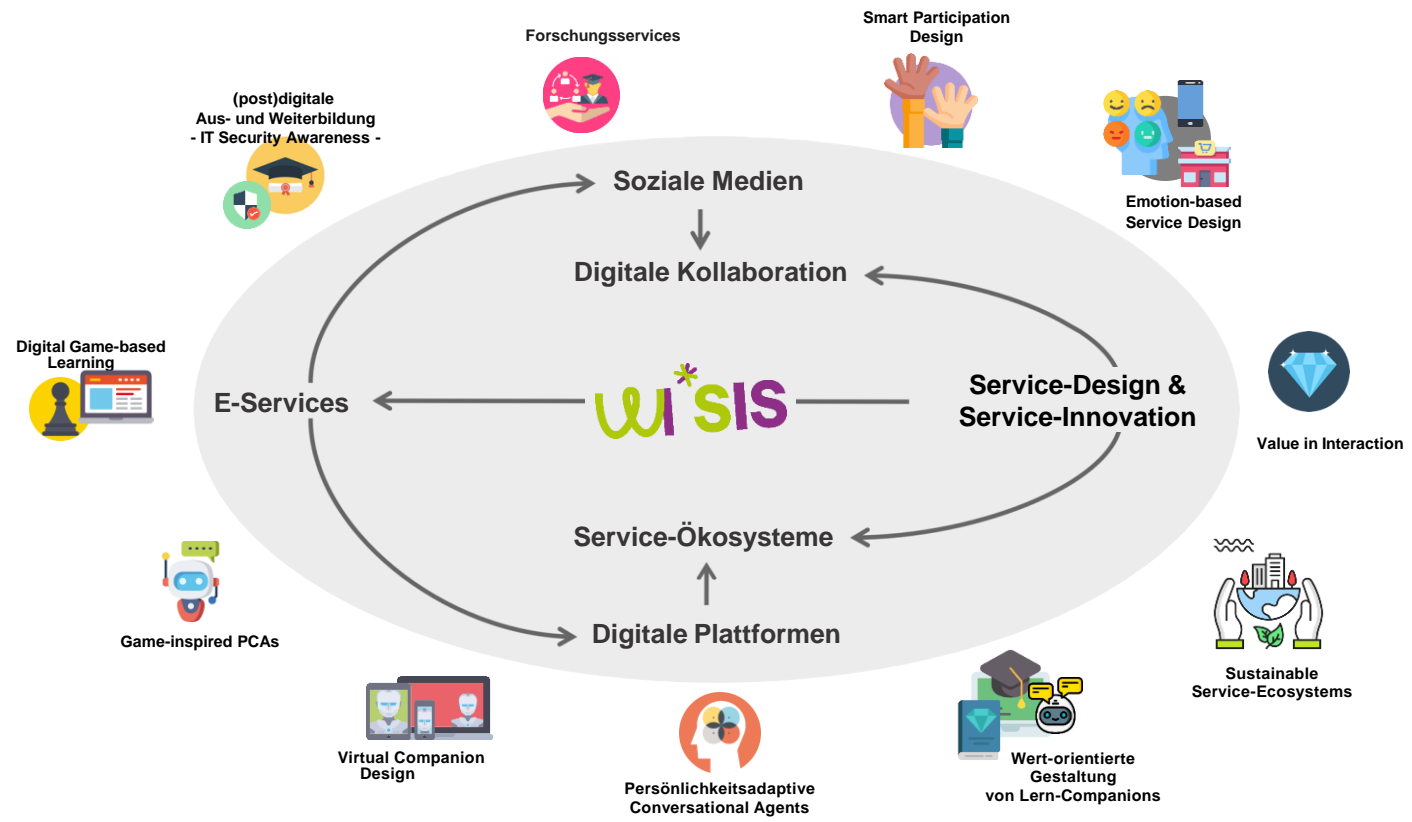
Forschungsservices

Smart Participation Design

(post)digitale Aus- und Weiterbildung - IT Security Awareness -

Emotion-based Service Design

Soziale Medien

Digitale Kollaboration

Digital Game-based Learning

E-Services

wi*sis

Service-Design & Service-Innovation

Value in Interaction

Service-Ökosysteme

Game-inspired PCAs

Digitale Plattformen

Sustainable Service-Ecosystems

Virtual Companion Design

Persönlichkeitsadaptive Conversational Agents

Wert-orientierte Gestaltung von Lern-Companions